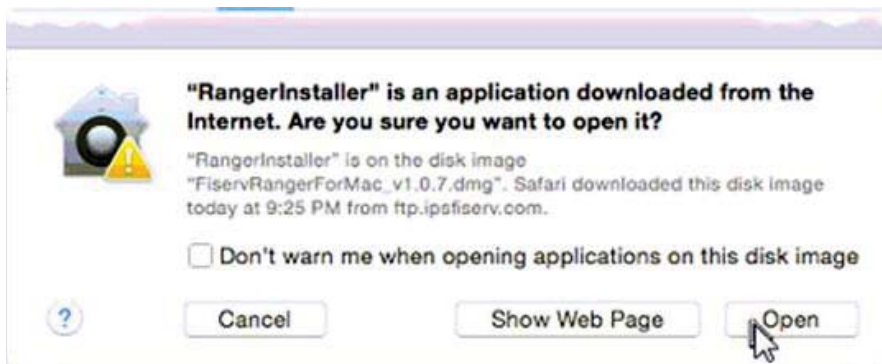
"RangerInstaller" is an application downloaded from the Internet. Are you sure you want to open it?

"RangerInstaller" is on the disk image "FiservRangerForMac_v1.0.7.dmg". Safari downloaded this disk image today at 9:25 PM from ftp.ipsfiserv.com.

Don't warn me when opening applications on this disk image

?

Cancel

Show Web Page

Open